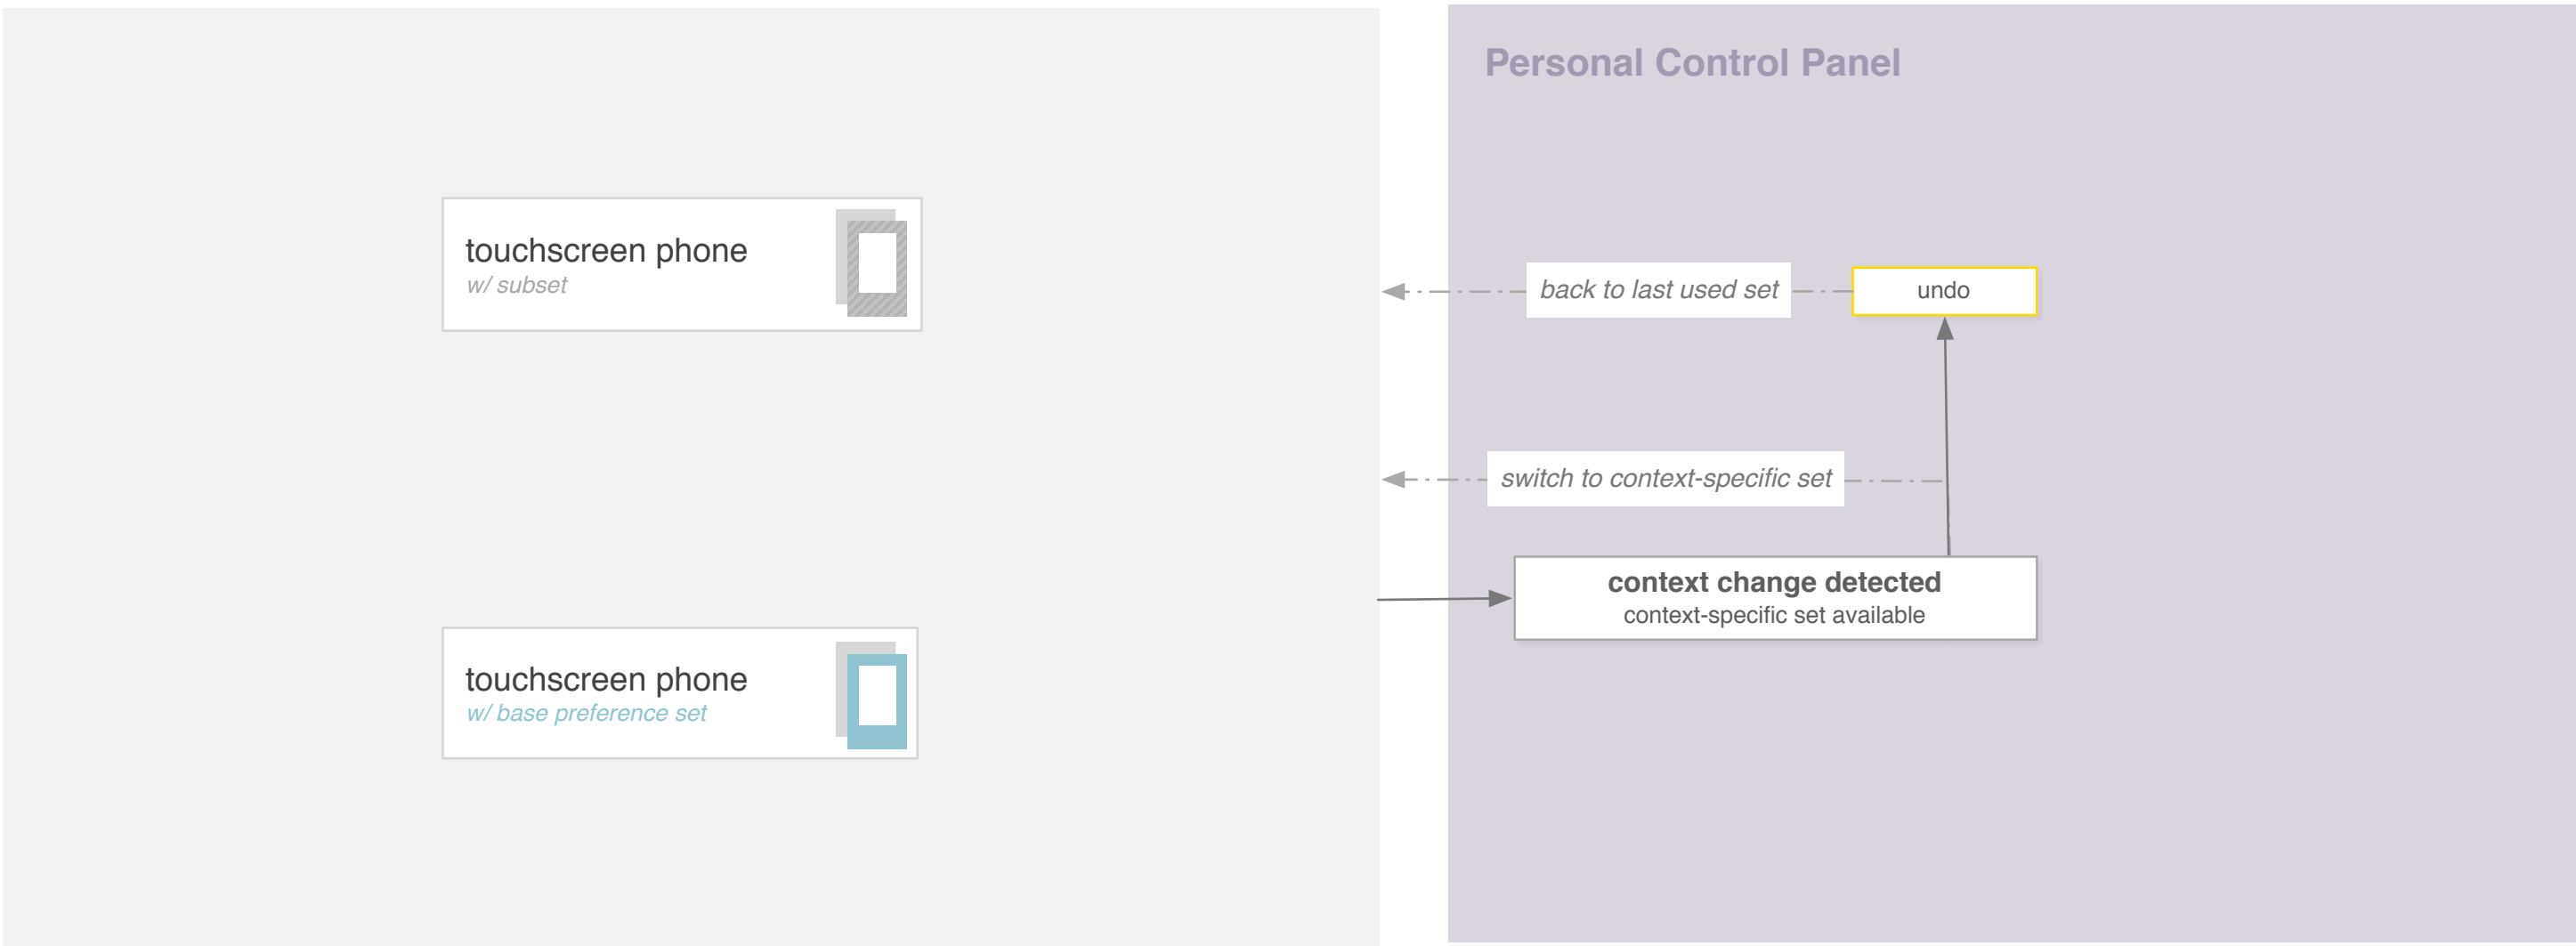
touchscreen phone
w/ subset

touchscreen phone
w/ base preference set

Personal Control Panel

back to last used set

undo

switch to context-specific set

context change detected
context-specific set available